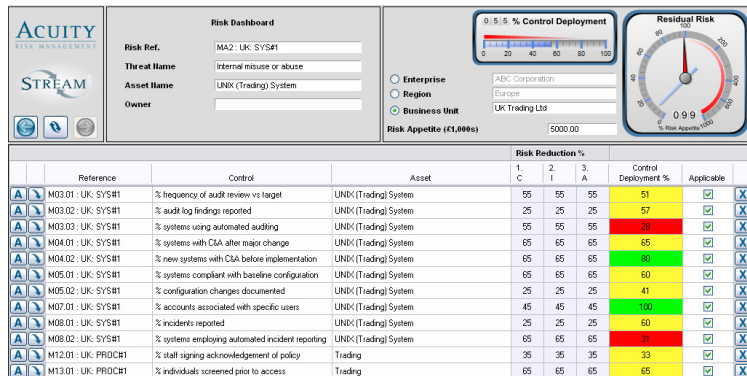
ACUITY
RISK MANAGEMENT

STREAM

Risk Dashboard

Risk Ref. MA2 : UK: SYS#1
Threat Name Internal misuse or abuse
Asset Name UNIX (Trading) System
Owner

0 5 5 % Control Deployment
0 20 40 60 80 100

Residual Risk
0 9 9
% Risk Appetite

Enterprise ABC Corporation
Region Europe
Business Unit UK Trading Ltd
Risk Appetite (£1,000s) 5000.00

| | | Reference | Control | Asset | Risk Reduction % 1. C | 2. I | 3. A | Control Deployment % | Applicable | |
|---|---|---|---|---|---|---|---|---|---|---|
| A | | M03.01 : UK: SYS#1 | % frequency of audit review vs target | UNIX (Trading) System | 55 | 55 | 55 | 51 | ☑ | X |
| A | | M03.02 : UK: SYS#1 | % audit log findings reported | UNIX (Trading) System | 25 | 25 | 25 | 57 | ☑ | X |
| A | | M03.03 : UK: SYS#1 | % systems using automated auditing | UNIX (Trading) System | 55 | 55 | 55 | 28 | ☑ | X |
| A | | M04.01 : UK: SYS#1 | % systems with C&A after major change | UNIX (Trading) System | 65 | 65 | 65 | 65 | ☑ | X |
| A | | M04.02 : UK: SYS#1 | % new systems with C&A before implementation | UNIX (Trading) System | 65 | 65 | 65 | 80 | ☑ | X |
| A | | M05.01 : UK: SYS#1 | % systems compliant with baseline configuration | UNIX (Trading) System | 65 | 65 | 65 | 60 | ☑ | X |
| A | | M05.02 : UK: SYS#1 | % configuration changes documented | UNIX (Trading) System | 25 | 25 | 25 | 41 | ☑ | X |
| A | | M07.01 : UK: SYS#1 | % accounts associated with specific users | UNIX (Trading) System | 45 | 45 | 45 | 100 | ☑ | X |
| A | | M08.01 : UK: SYS#1 | % incidents reported | UNIX (Trading) System | 25 | 25 | 25 | 60 | ☑ | X |
| A | | M08.02 : UK: SYS#1 | % systems employing automated incident reporting | UNIX (Trading) System | 65 | 65 | 65 | 31 | ☑ | X |
| A | | M12.01 : UK: PROC#1 | % staff signing acknowledgement of policy | Trading | 35 | 35 | 35 | 33 | ☑ | X |
| A | | M13.01 : UK: PROC#1 | % individuals screened prior to access | Trading | 65 | 65 | 65 | 65 | ☑ | X |